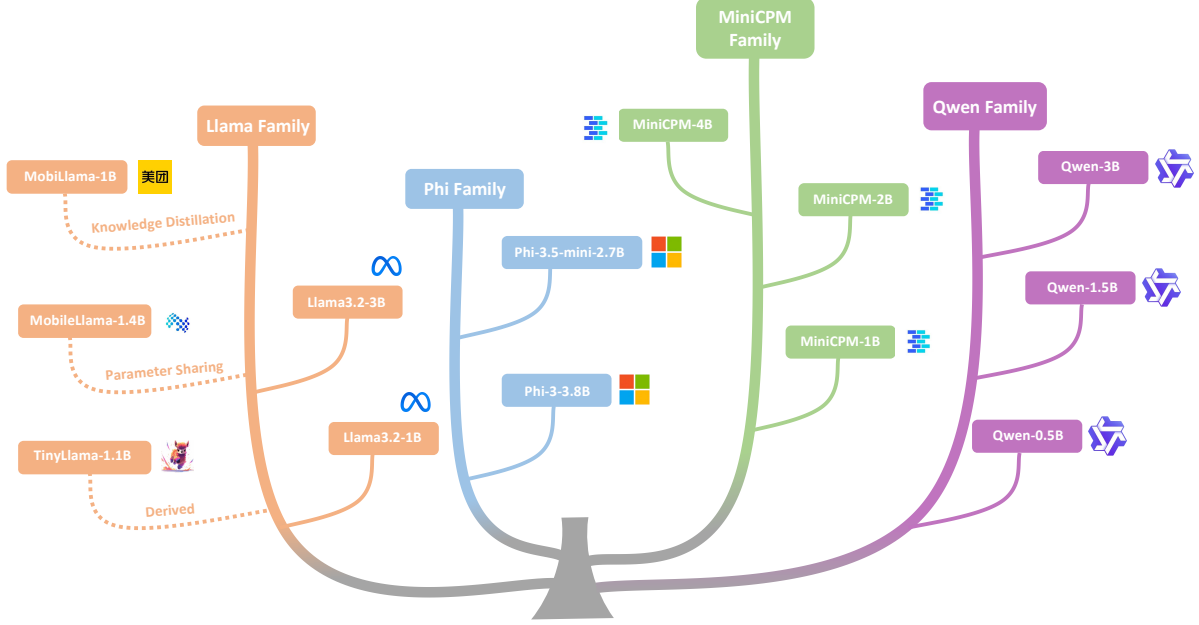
MiniCPM Family

Llama Family

Qwen Family

MiniCPM-4B

MobiLlama-1B

美团

Phi Family

MiniCPM-2B

Qwen-3B

Knowledge Distillation

Phi-3.5-mini-2.7B

Llama3.2-3B

Qwen-1.5B

MobileLlama-1.4B

MiniCPM-1B

Parameter Sharing

Phi-3-3.8B

Llama3.2-1B

Qwen-0.5B

TinyLlama-1.1B

Derived